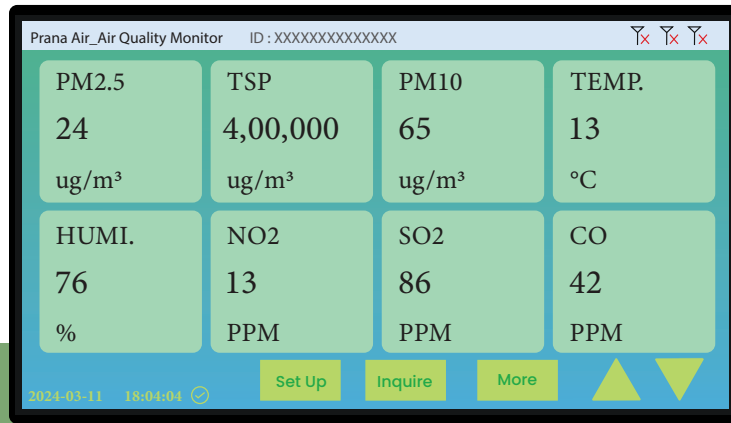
Prana Air_Air Quality Monitor ID : XXXXXXXXXXXXXX

PM2.5
24
ug/m³

TSP
4,00,000
ug/m³

PM10
65
ug/m³

TEMP.
13
°C

HUMI.
76
%

NO2
13
PPM

SO2
86
PPM

CO
42
PPM

2024-03-11 18:04:04

Set Up

Inquire

More